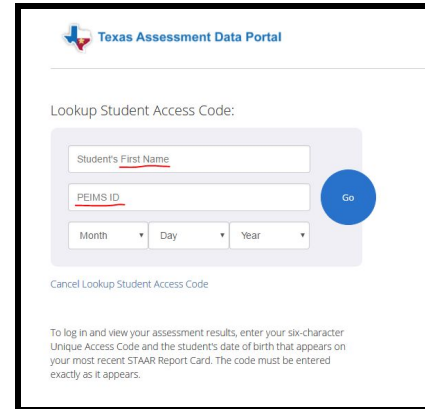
Texas Assessment Data Portal

Lookup Student Access Code:

Student's First Name

PEIMS ID

Month ▾ Day ▾ Year ▾

Go

Cancel Lookup Student Access Code

To log in and view your assessment results, enter your six-character Unique Access Code and the student's date of birth that appears on your most recent STAAR Report Card. The code must be entered exactly as it appears.